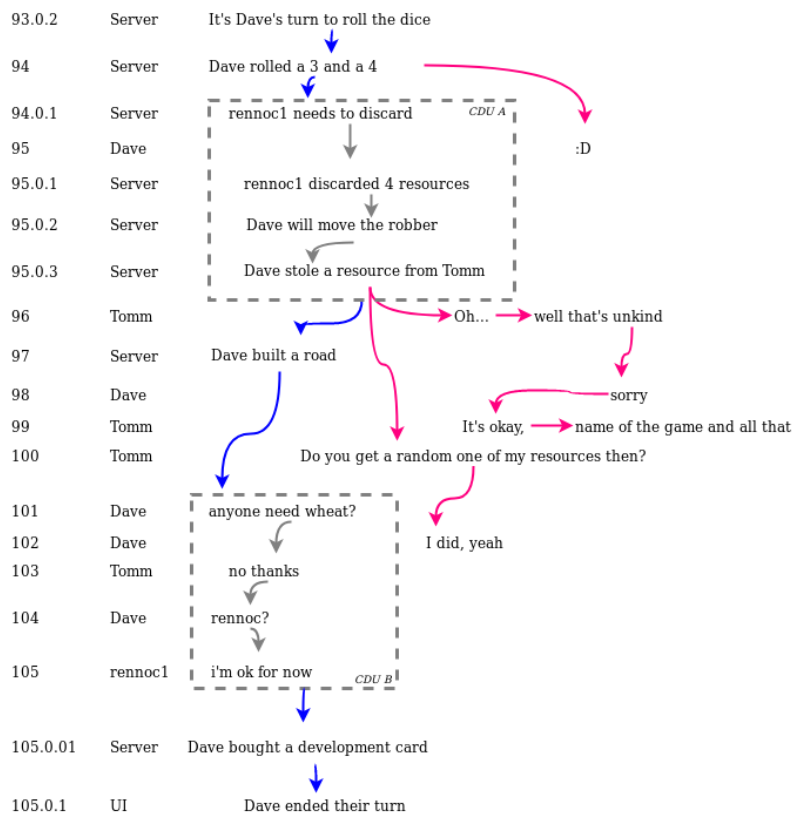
93.0.2 Server It's Dave's turn to roll the dice

94 Server Dave rolled a 3 and a 4

94.0.1 Server rennoc1 needs to discard

CDU A

95 Dave :D

95.0.1 Server rennoc1 discarded 4 resources

95.0.2 Server Dave will move the robber

95.0.3 Server Dave stole a resource from Tomm

96 Tomm Oh... well that's unkind

97 Server Dave built a road

98 Dave sorry

99 Tomm It's okay, name of the game and all that

100 Tomm Do you get a random one of my resources then?

101 Dave anyone need wheat?

102 Dave I did, yeah

103 Tomm no thanks

104 Dave rennoc?

105 rennoc1 i'm ok for now

CDU B

105.0.01 Server Dave bought a development card

105.0.1 UI Dave ended their turn